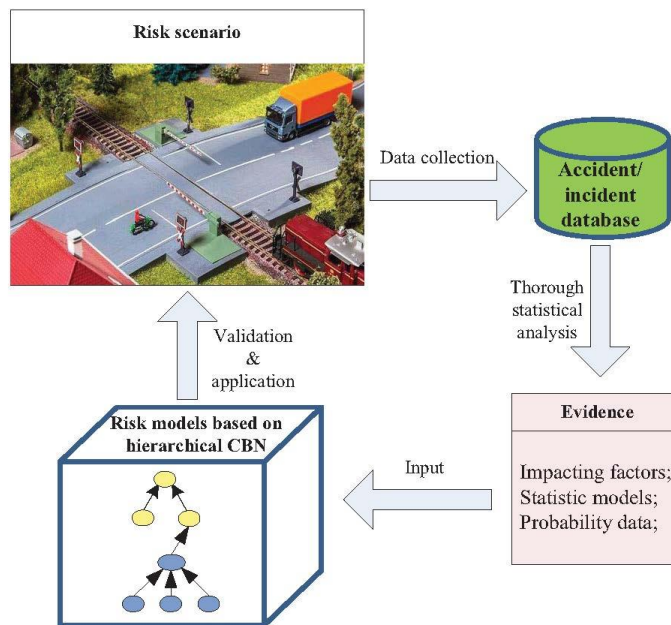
Risk scenario

Data collection

Accident/ incident database

Thorough statistical analysis

Evidence

Impacting factors;
Statistic models;
Probability data;

Input

Risk models based on hierarchical CBN

Validation & application